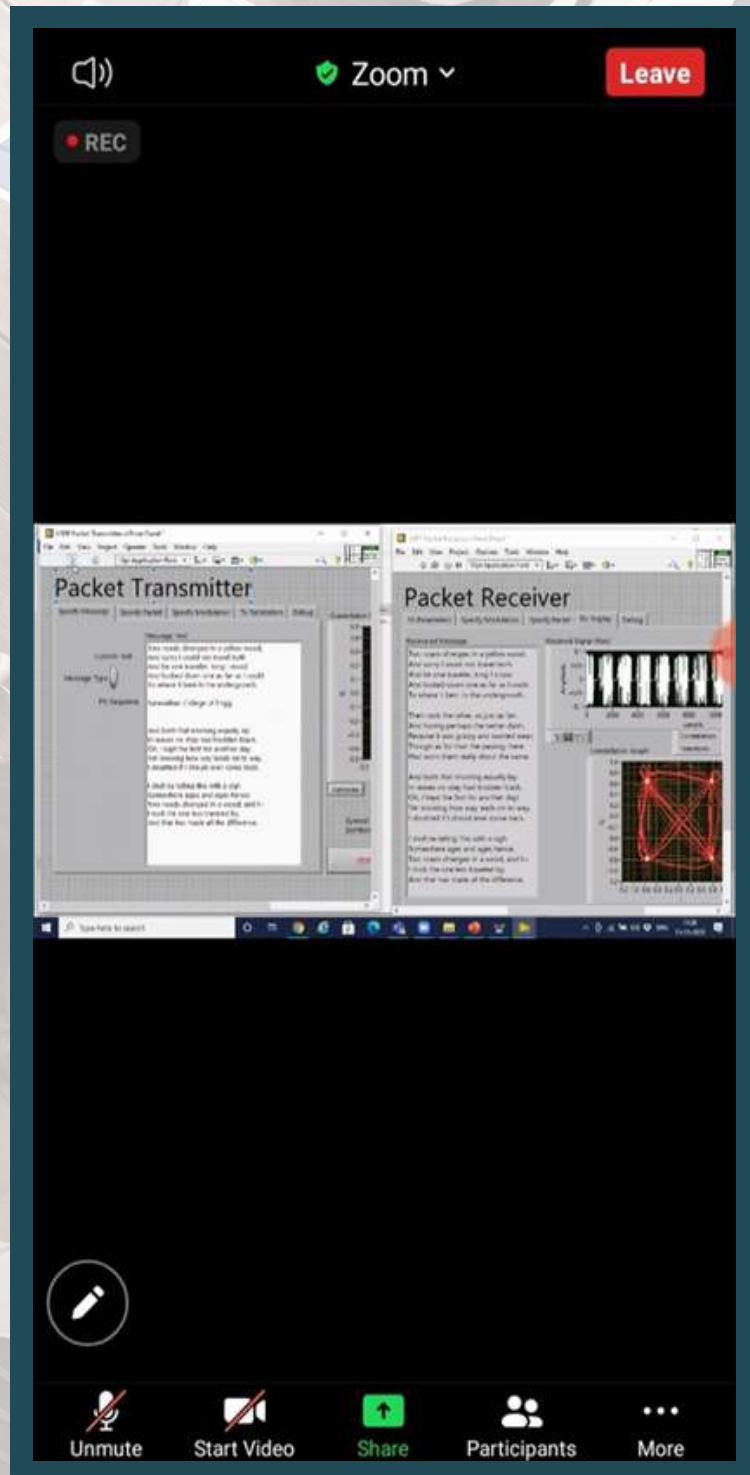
Zoom

Leave

REC

Packet Transmitter

Specify Message

Specify Packet

Specify Modulation

Tx Parameters

Debug

Message Text

Two roads diverged in a yellow wood,
And sorry I could not travel both
And be one traveler, long I stood
And looked down one as far as I could
To where it bent in the undergrowth;

Message Type

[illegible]

Packet Receiver

Rx Parameters

Specify Modulation

Specify Packet

Rx Display

Debug

Received Message

Two roads diverged in a yellow wood,
And sorry I could not travel both
And be one traveler, long I stood
And looked down one as far as I could
To where it bent in the undergrowth;

Then took the other, as just as fair,
And having perhaps the better claim,
Because it was grassy and wanted wear;
Though as for that the passing there
Had worn them really about the same,

And both that morning equally lay
In leaves no step had trodden black.
Oh, I kept the first for another day!
Yet knowing how way leads on to way,
I doubted if I should ever come back.

I shall be telling this with a sigh
Somewhere ages and ages hence:
Two roads diverged in a wood, and I—
I took the one less traveled by,
And that has made all the difference.

Received Signal (Raw)

Constellation Graph

Type here to search

Unmute

Start Video

Share

Participants

More